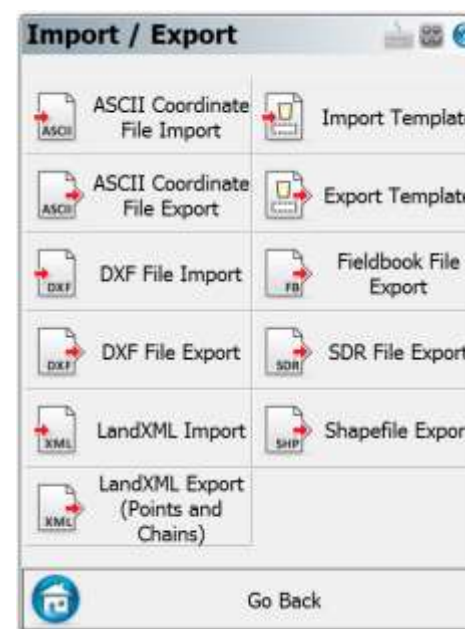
Import / Export

ASCII
ASCII Coordinate File Import

Import Templat

ASCII
ASCII Coordinate File Export

Export Templat

DXF
DXF File Import

FB
Fieldbook File Export

DXF
DXF File Export

SDR
SDR File Export

XML
LandXML Import

SHP
Shapefile Expor

XML
LandXML Export (Points and Chains)

Go Back